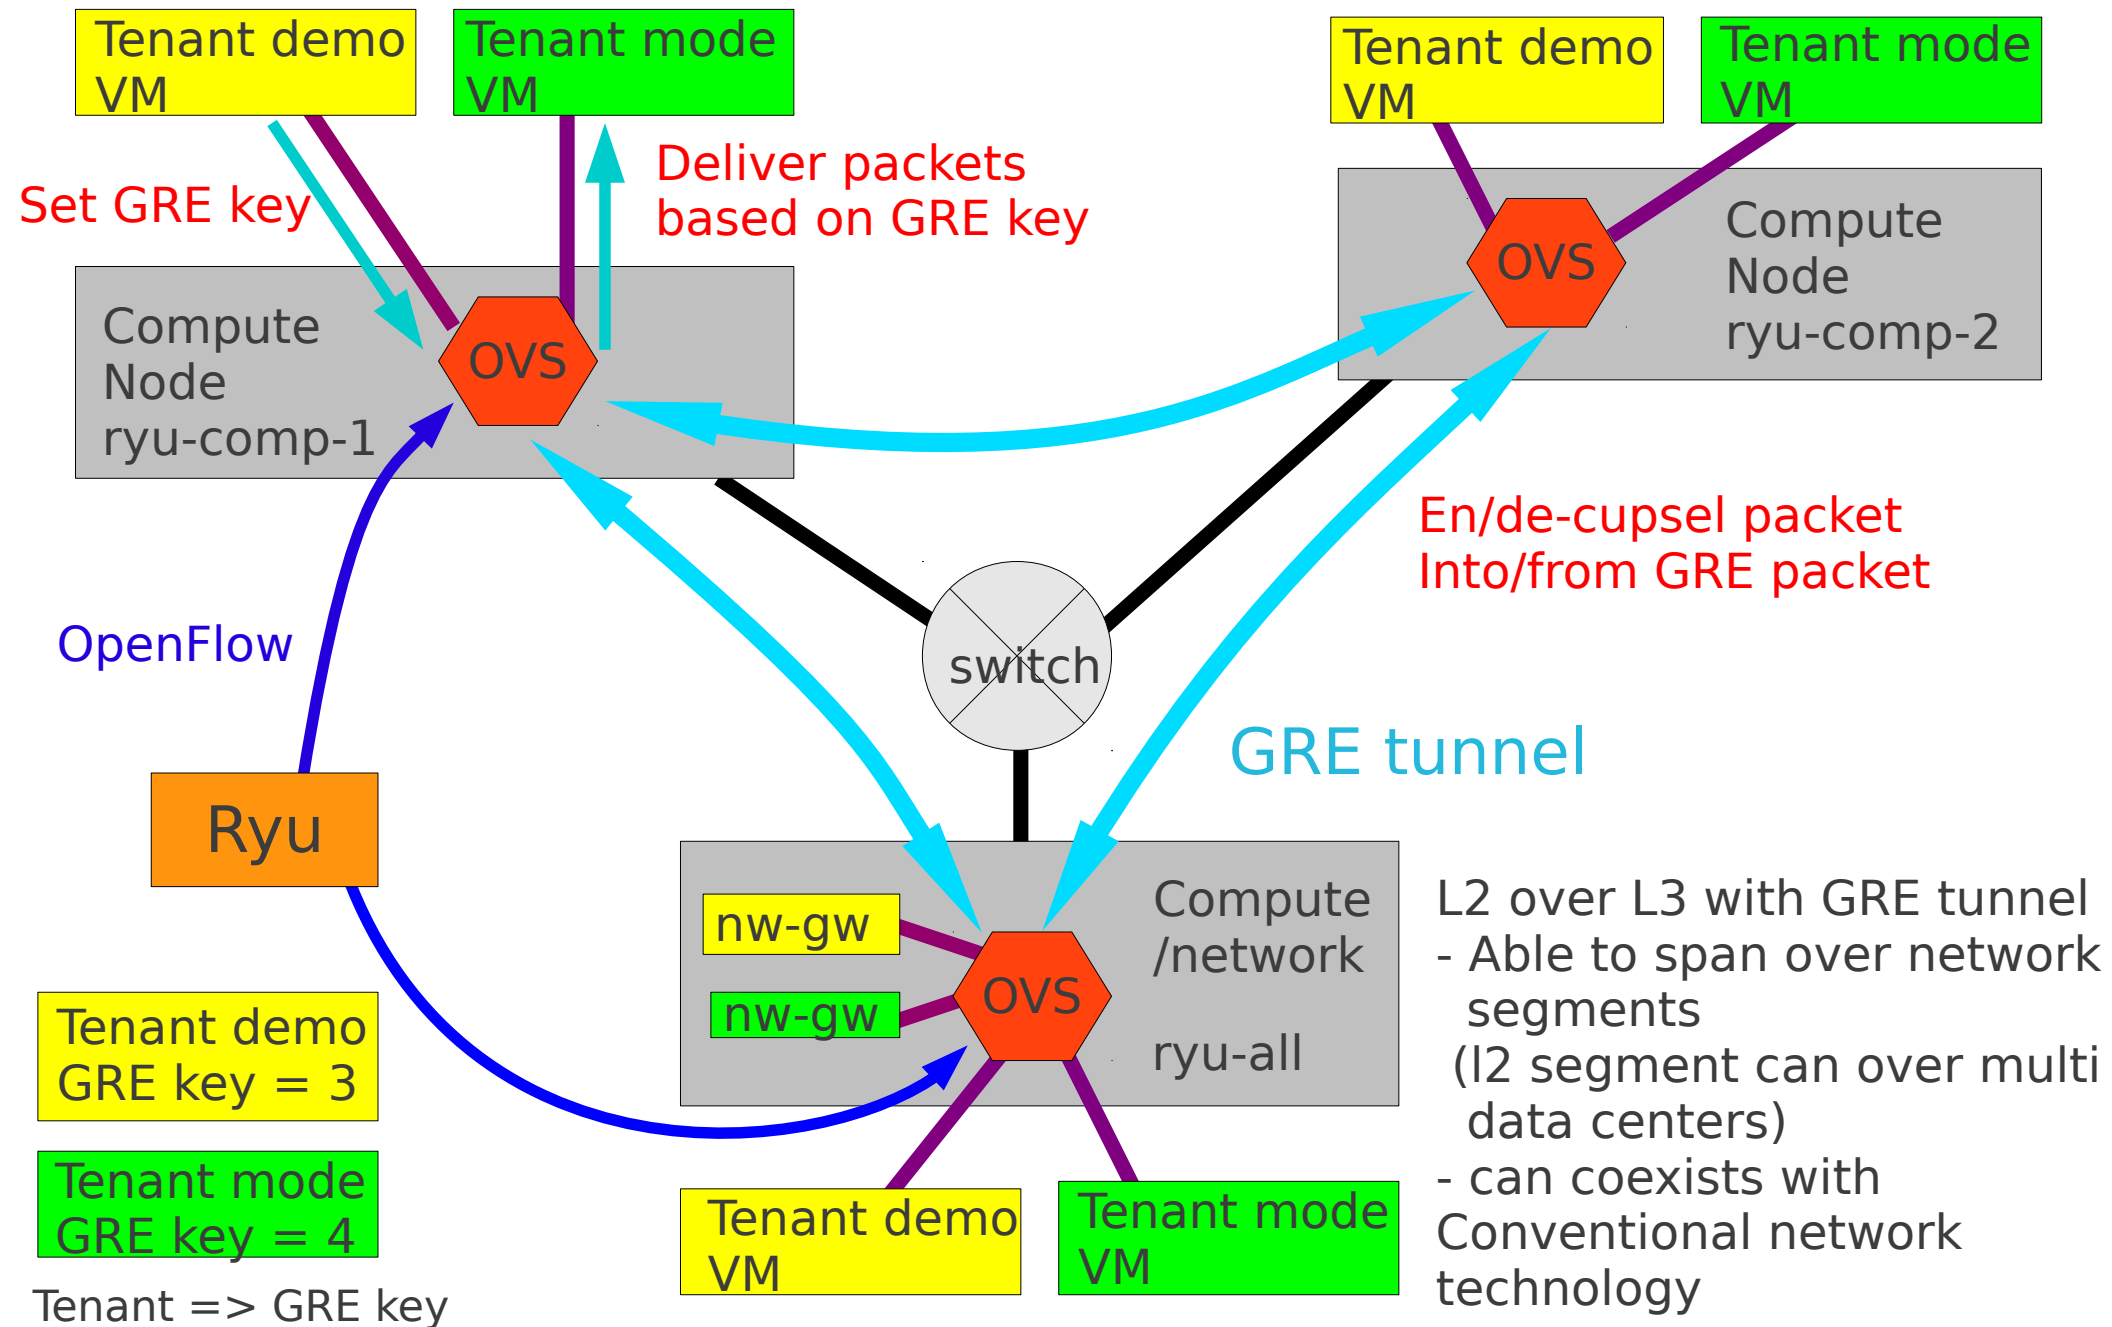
Tenant demo VM

Tenant mode VM

Set GRE key

Deliver packets based on GRE key

Compute Node ryu-comp-1

OVS

Tenant demo VM

Tenant mode VM

OVS

Compute Node ryu-comp-2

En/de-cupsel packet Into/from GRE packet

OpenFlow

switch

GRE tunnel

Ryu

nw-gw

nw-gw

OVS

Compute /network

ryu-all

L2 over L3 with GRE tunnel
- Able to span over network segments
(l2 segment can over multi data centers)
- can coexists with Conventional network technology

Tenant demo GRE key = 3

Tenant mode GRE key = 4

Tenant => GRE key

Tenant demo VM

Tenant mode VM